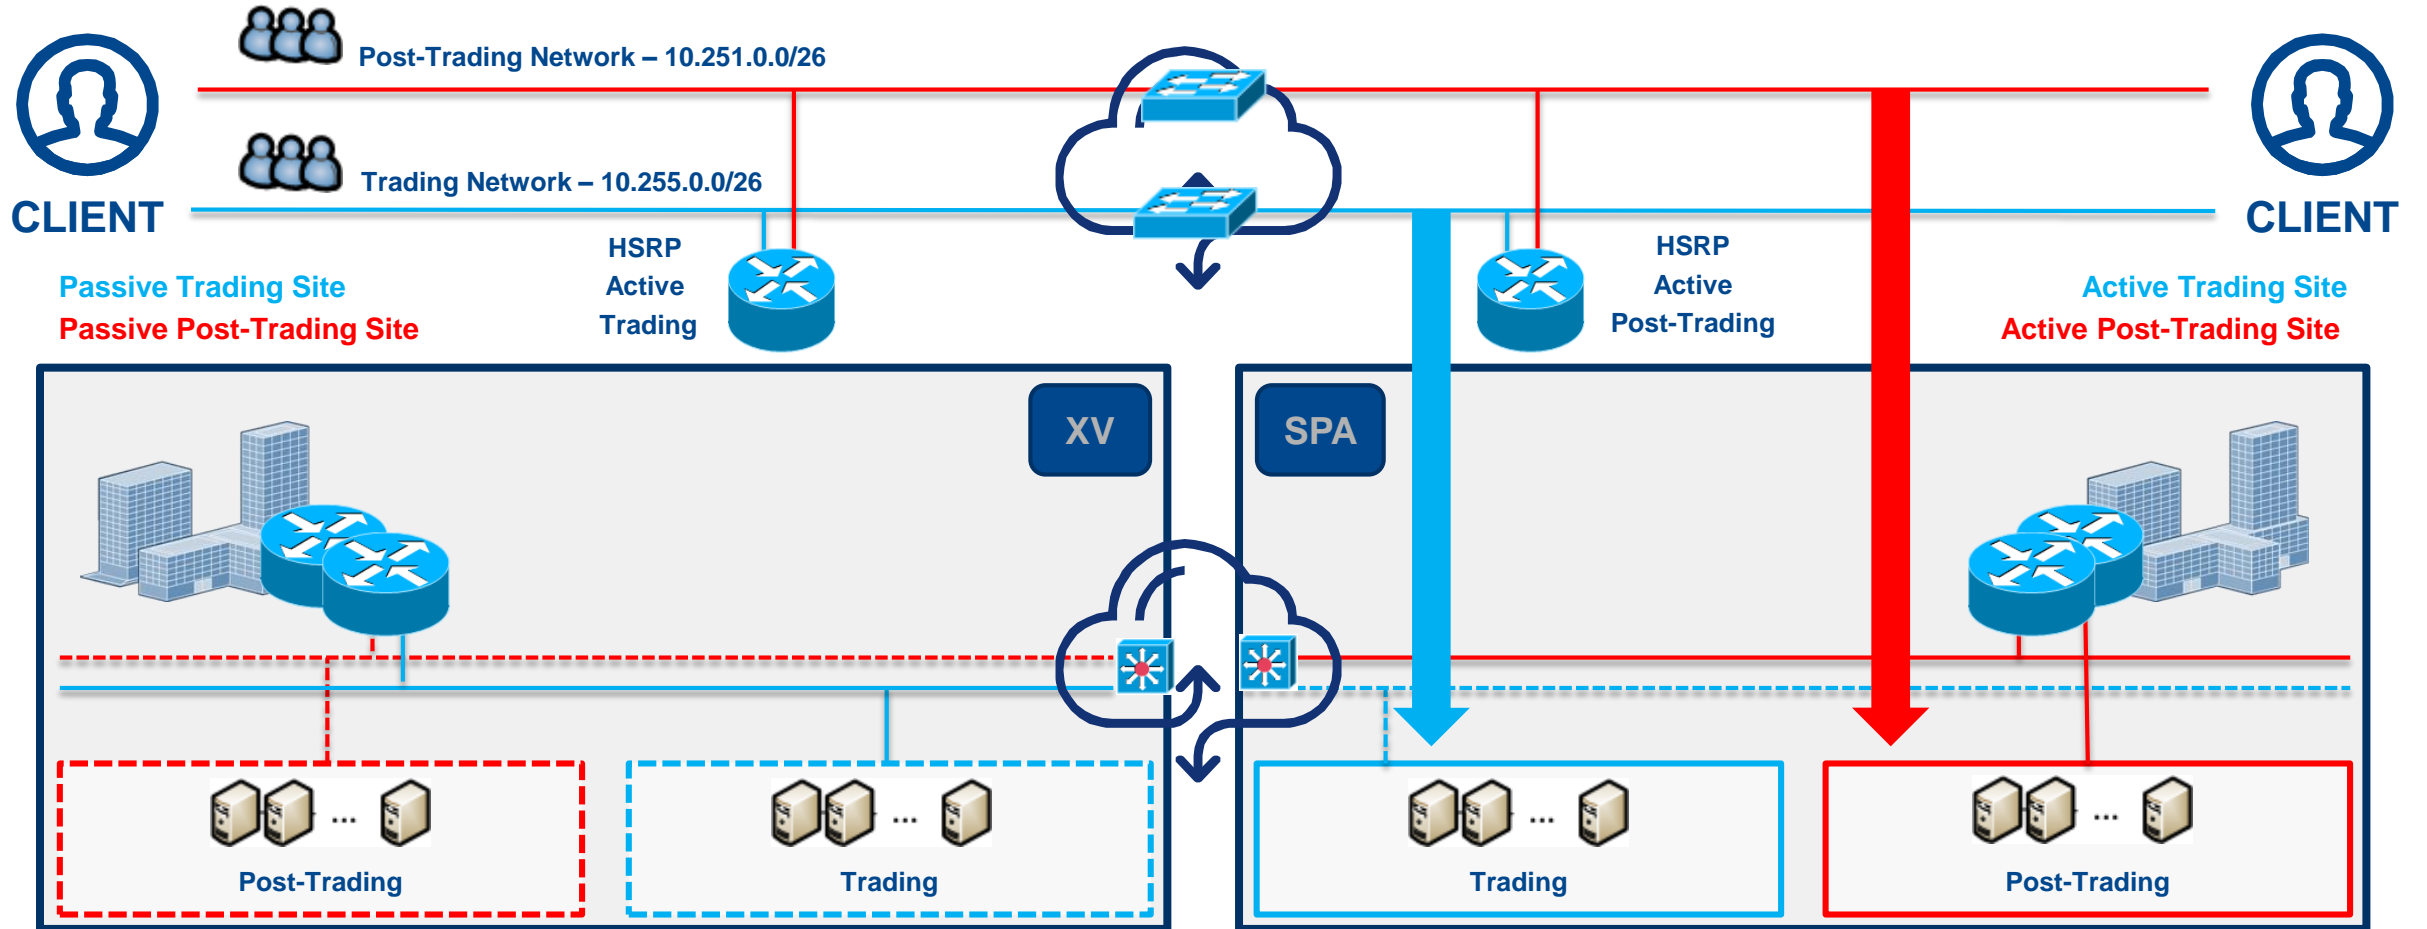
Post-Trading Network – 10.251.0.0/26

Trading Network – 10.255.0.0/26

CLIENT

CLIENT

HSRP
Active
Trading

HSRP
Active
Post-Trading

Passive Trading Site
Passive Post-Trading Site

Active Trading Site
Active Post-Trading Site

XV

SPA

...
Post-Trading

...
Trading

...
Trading

...
Post-Trading